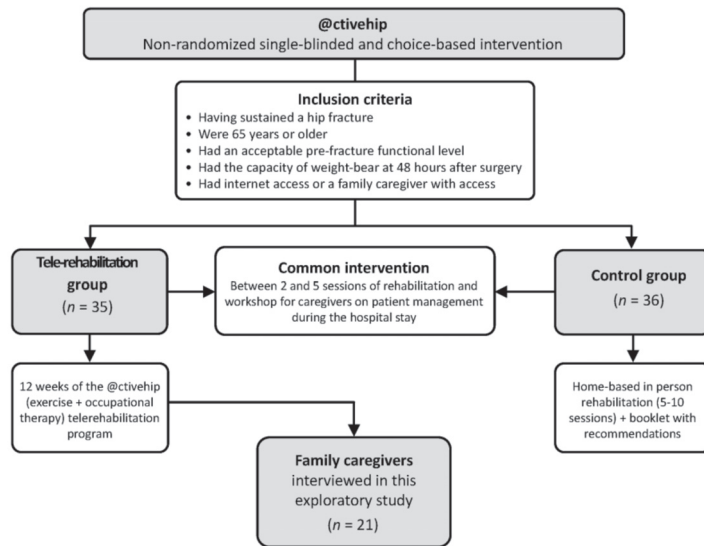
@ctivehip
Non-randomized single-blinded and choice-based intervention

Inclusion criteria
• Having sustained a hip fracture
• Were 65 years or older
• Had an acceptable pre-fracture functional level
• Had the capacity of weight-bear at 48 hours after surgery
• Had internet access or a family caregiver with access

Tele-rehabilitation group
($n$ = 35)

Common intervention
Between 2 and 5 sessions of rehabilitation and workshop for caregivers on patient management during the hospital stay

Control group
($n$ = 36)

12 weeks of the @ctivehip (exercise + occupational therapy) telerehabilitation program

Home-based in person rehabilitation (5-10 sessions) + booklet with recommendations

Family caregivers
interviewed in this exploratory study
($n$ = 21)